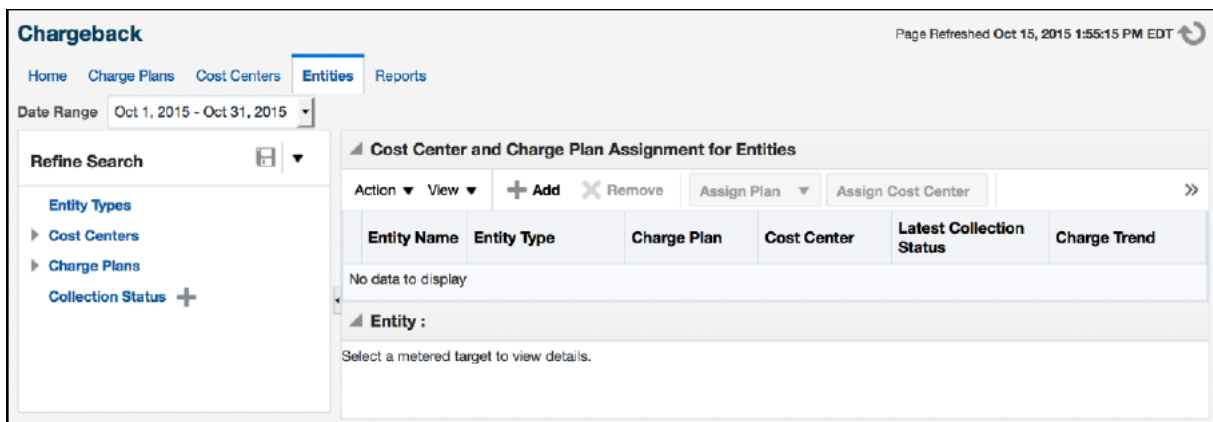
Chargeback

Page Refreshed Oct 15, 2015 1:55:15 PM EDT

Home Charge Plans Cost Centers Entities Reports

Date Range Oct 1, 2015 - Oct 31, 2015

Refine Search

Entity Types
Cost Centers
Charge Plans
Collection Status

Cost Center and Charge Plan Assignment for Entities

Action View Add Remove Assign Plan Assign Cost Center

| Entity Name | Entity Type | Charge Plan | Cost Center | Latest Collection Status | Charge Trend |
|---|---|---|---|---|---|
| No data to display | | | | | |

Entity :

Select a metered target to view details.